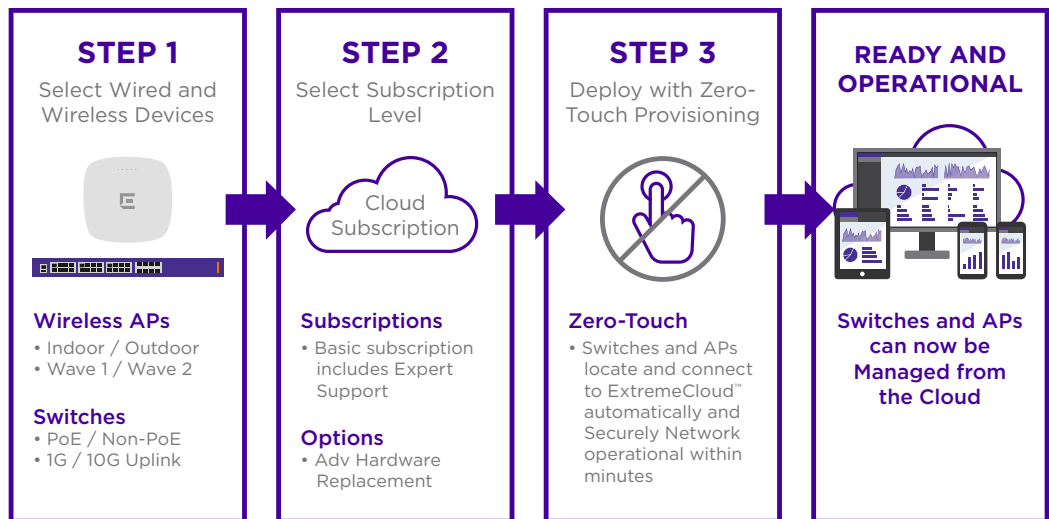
STEP 1
Select Wired and Wireless Devices

Wireless APs
• Indoor / Outdoor
• Wave 1 / Wave 2

Switches
• PoE / Non-PoE
• 1G / 10G Uplink

STEP 2
Select Subscription Level

Cloud Subscription

Subscriptions
• Basic subscription includes Expert Support

Options
• Adv Hardware Replacement

STEP 3
Deploy with Zero-Touch Provisioning

Zero-Touch
• Switches and APs locate and connect to ExtremeCloud™ automatically and Securely Network operational within minutes

READY AND OPERATIONAL

Switches and APs can now be Managed from the Cloud